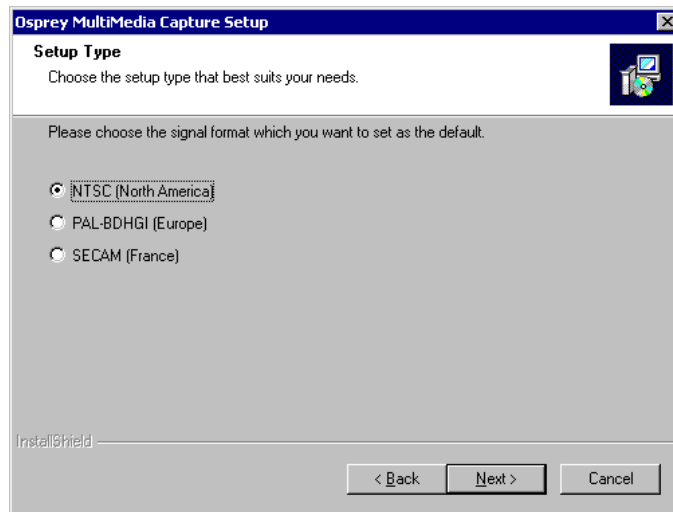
Osprey MultiMedia Capture Setup

Setup Type
Choose the setup type that best suits your needs.

Please choose the signal format which you want to set as the default.

NTSC (North America)
PAL-BDHGI (Europe)
SECAM (France)

InstallShield

< Back
Next >
Cancel